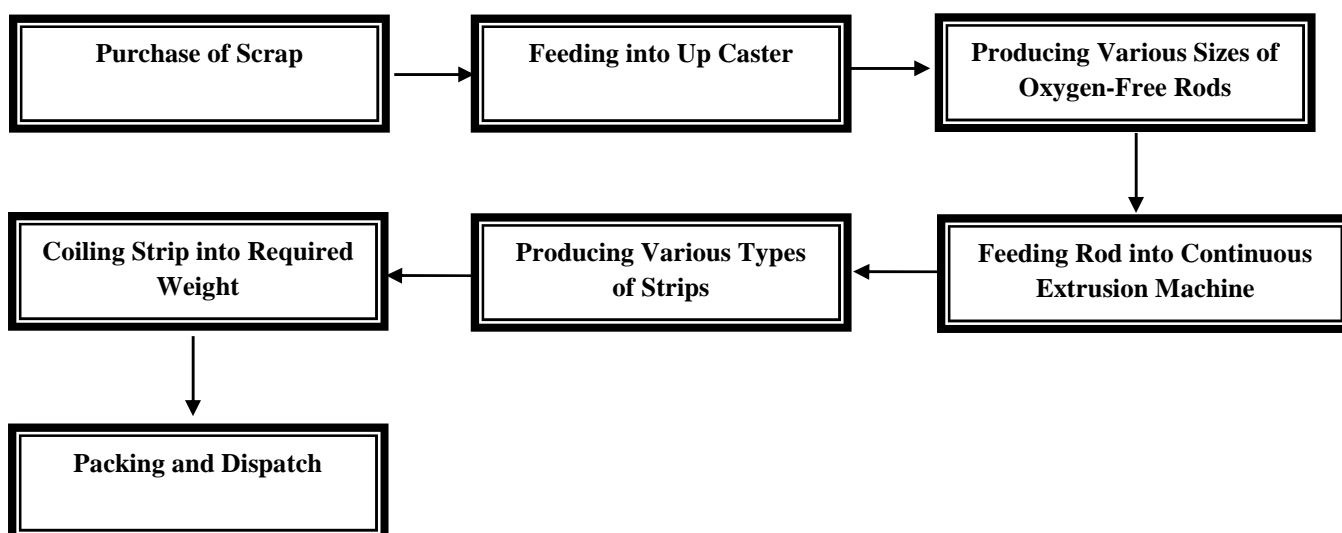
Purchase of Scrap

Feeding into Up Caster

Producing Various Sizes of Oxygen-Free Rods

Feeding Rod into Continuous Extrusion Machine

Producing Various Types of Strips

Coiling Strip into Required Weight

Packing and Dispatch